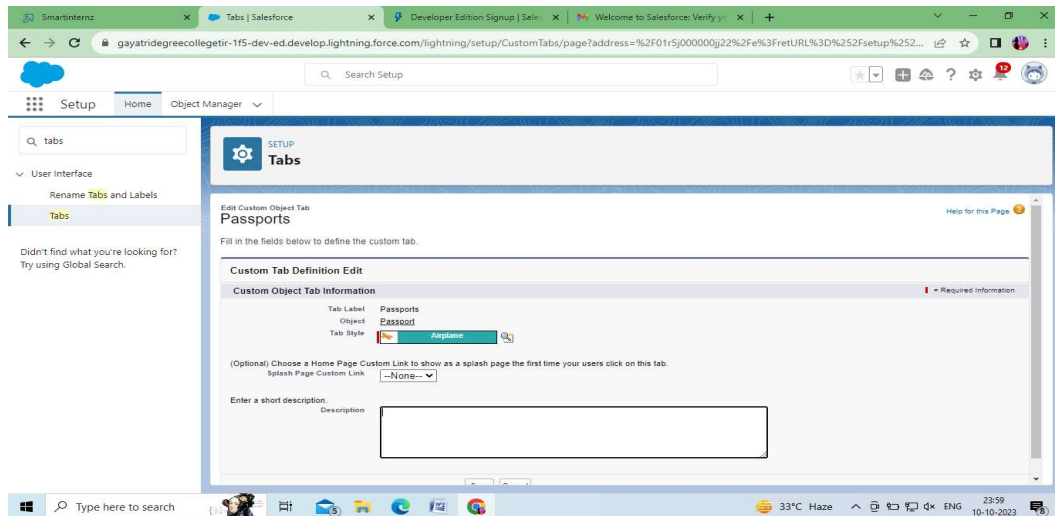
Smartinternz
Tabs | Salesforce
Developer Edition Signup | Sales
Welcome to Salesforce: Verify yo

gayatridegreecollegetir-1f5-dev-ed.develop.lightning.force.com/lightning/setup/CustomTabs/page?address=%2F01r5j000000jj22%2Fe%3FretURL%3D%252Fsetup%252...

Search Setup

12

Setup Home Object Manager

tabs

User Interface
Rename Tabs and Labels
Tabs

Didn't find what you're looking for? Try using Global Search.

SETUP
Tabs

Edit Custom Object Tab
Passports

Help for this Page

Fill in the fields below to define the custom tab.

Custom Tab Definition Edit

Custom Object Tab Information

= Required Information

Tab Label Passports
Object Passport
Tab Style Airplane

(Optional) Choose a Home Page Custom Link to show as a splash page the first time your users click on this tab.
Splash Page Custom Link --None--

Enter a short description.
Description

Type here to search

33°C Haze ENG 23:59 10-10-2023